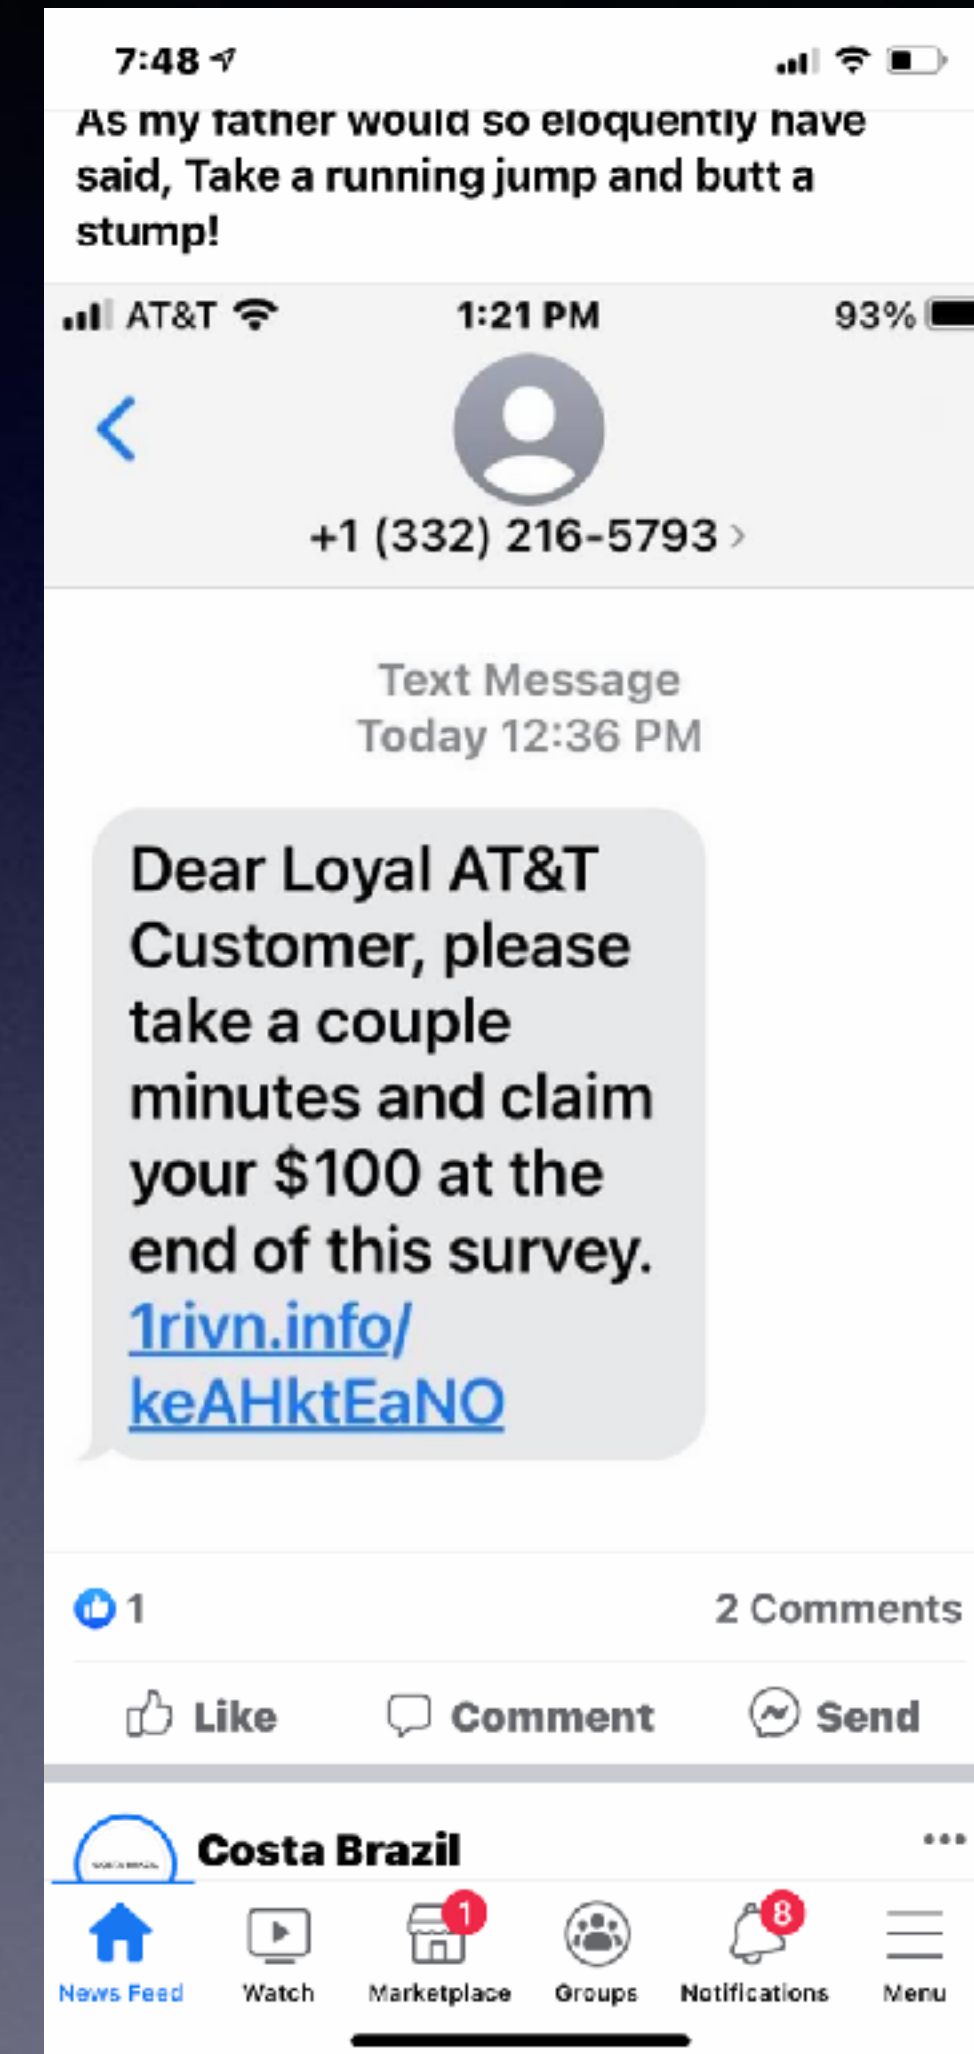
7:48

As my father would so eloquently have said, Take a running jump and butt a stump!

AT&T 1:21 PM 93%

+1 (332) 216-5793 >

Text Message
Today 12:36 PM

Dear Loyal AT&T Customer, please take a couple minutes and claim your $100 at the end of this survey. 1rivn.info/keAHktEaNO

1

2 Comments

Like Comment Send

Costa Brazil

...

News Feed Watch 1 Marketplace Groups 8 Notifications Menu